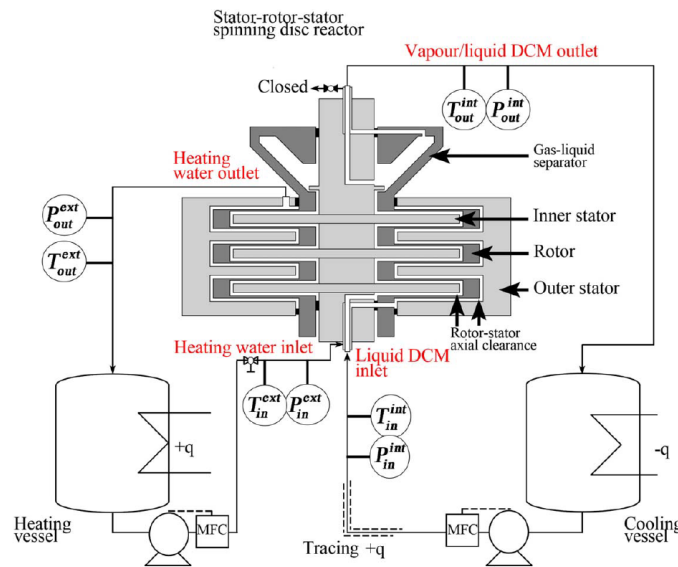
Stator-rotor-stator spinning disc reactor

Vapour/liquid DCM outlet

Closed

$T_{out}^{int}$

$P_{out}^{int}$

Gas-liquid separator

Heating water outlet

$P_{out}^{ext}$

$T_{out}^{ext}$

Inner stator

Rotor

Outer stator

Rotor-stator axial clearance

Heating water inlet

Liquid DCM inlet

$T_{in}^{ext}$

$P_{in}^{ext}$

$T_{in}^{int}$

$P_{in}^{int}$

+q

-q

Heating vessel

MFC

MFC

Tracing +q

Cooling vessel